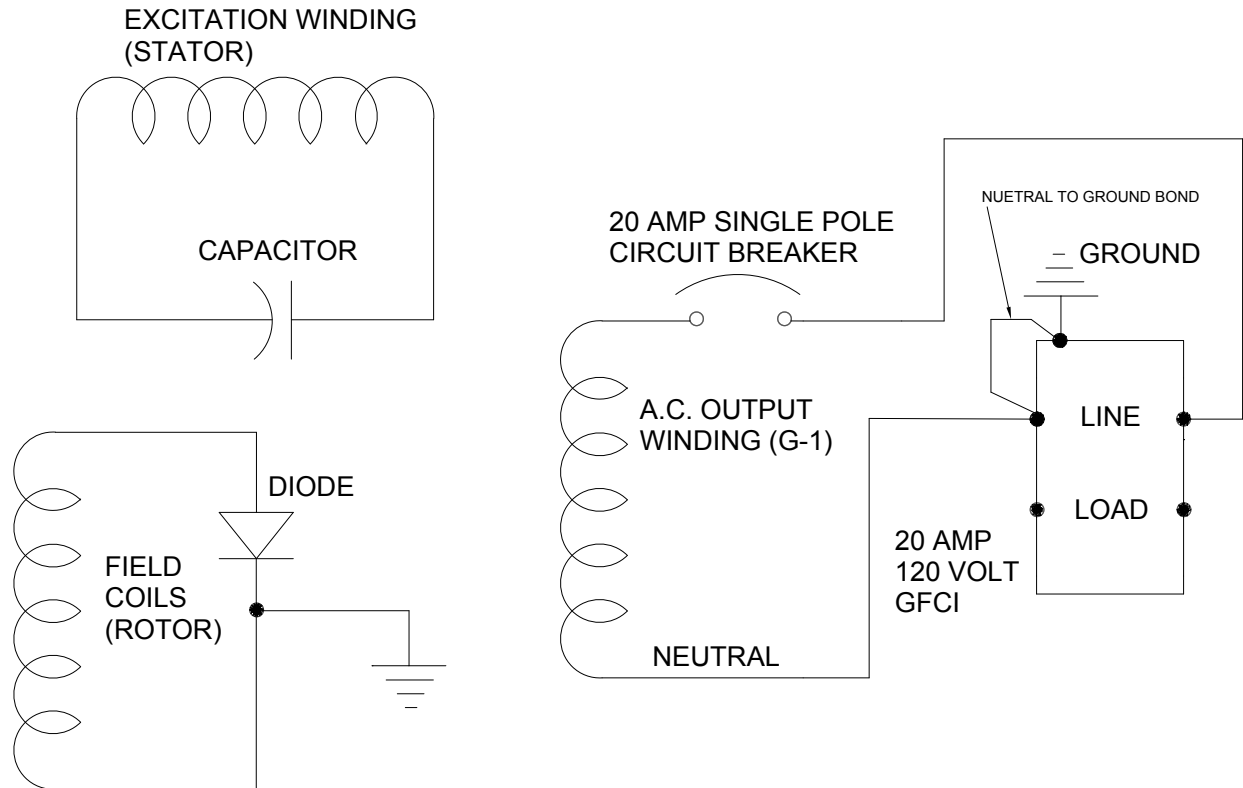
EXCITATION WINDING (STATOR)

CAPACITOR

20 AMP SINGLE POLE CIRCUIT BREAKER

NUETRAL TO GROUND BOND

GROUND

A.C. OUTPUT WINDING (G-1)

LINE

LOAD

DIODE

FIELD COILS (ROTOR)

20 AMP 120 VOLT GFCI

NEUTRAL